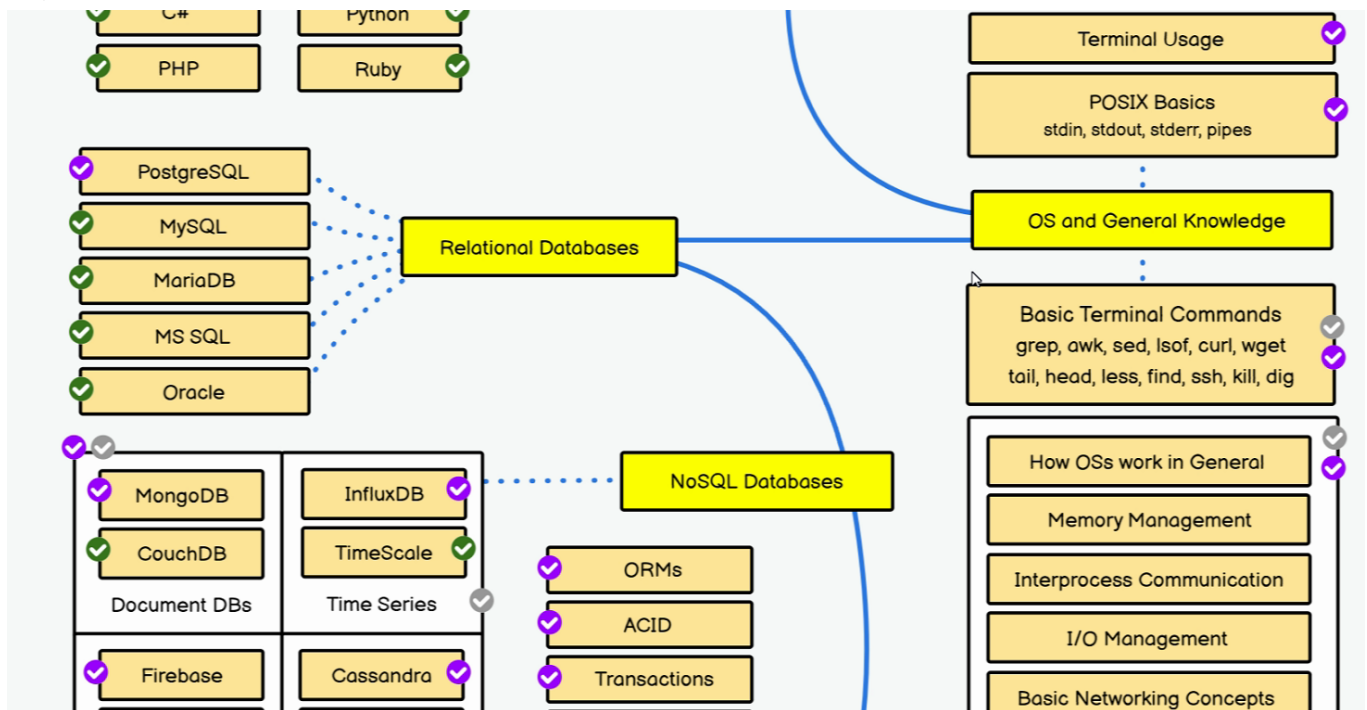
C#

Python

PHP

Ruby

PostgreSQL

MySQL

MariaDB

MS SQL

Oracle

Relational Databases

Terminal Usage

POSIX Basics
stdin, stdout, stderr, pipes

OS and General Knowledge

Basic Terminal Commands
grep, awk, sed, lsof, curl, wget
tail, head, less, find, ssh, kill, dig

MongoDB

CouchDB

Document DBs

InfluxDB

TimeScale

Time Series

NoSQL Databases

ORMs

ACID

Transactions

Firebase

Cassandra

How OSs work in General

Memory Management

Interprocess Communication

I/O Management

Basic Networking Concepts